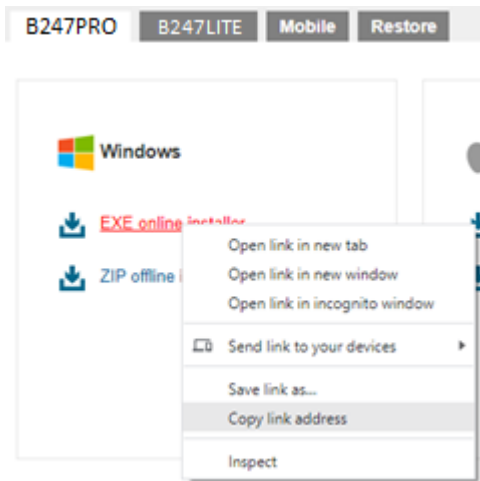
B247PRO B247LITE Mobile Restore

Windows

EXE online installer

ZIP offline i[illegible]

Open link in new tab
Open link in new window
Open link in incognito window
Send link to your devices
Save link as...
Copy link address
Inspect